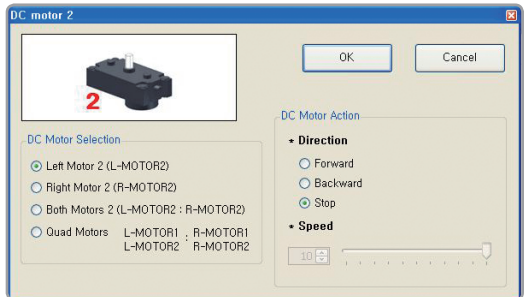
DC motor 2

2

OK

Cancel

DC Motor Selection

Left Motor 2 (L-MOTOR2)

Right Motor 2 (R-MOTOR2)

Both Motors 2 (L-MOTOR2 : R-MOTOR2)

Quad Motors L-MOTOR1 : R-MOTOR1
L-MOTOR2 : R-MOTOR2

DC Motor Action

• Direction

Forward

Backward

Stop

• Speed

10